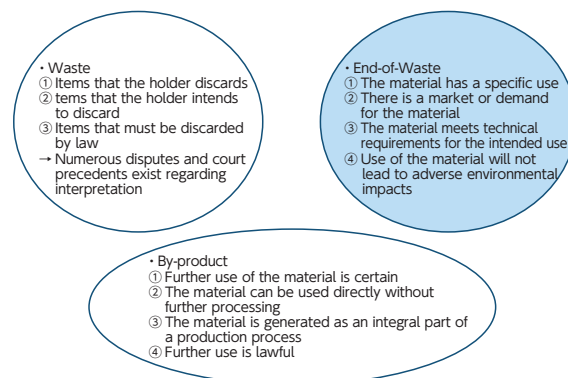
・Waste
① Items that the holder discards
② tems that the holder intends to discard
③ Items that must be discarded by law
→ Numerous disputes and court precedents exist regarding interpretation

・End-of-Waste
① The material has a specific use
② There is a market or demand for the material
③ The material meets technical requirements for the intended use
④ Use of the material will not lead to adverse environmental impacts

・By-product
① Further use of the material is certain
② The material can be used directly without further processing
③ The material is generated as an integral part of a production process
④ Further use is lawful